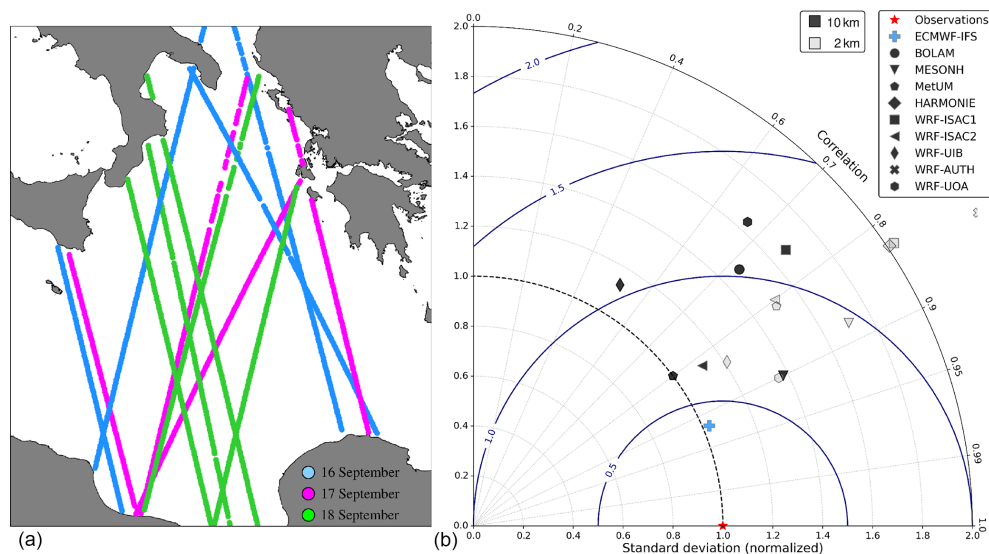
16 September
17 September
18 September
(a)

(b)
10 km
2 km
Observations
ECMWF-IFS
BOLAM
MESONH
MetUM
HARMONIE
WRF-ISAC1
WRF-ISAC2
WRF-UIB
WRF-AUTH
WRF-UOA

Correlation
0.0
0.2
0.4
0.6
0.7
0.8
0.9
0.95
0.99
1.0
2.0
1.5
1.0
0.5
2.0
1.8
1.6
1.4
1.2
1.0
0.8
0.6
0.4
0.2
0.0
0.0
0.2
0.4
0.6
0.8
1.0
1.2
1.4
1.6
1.8
2.0
Standard deviation (normalized)